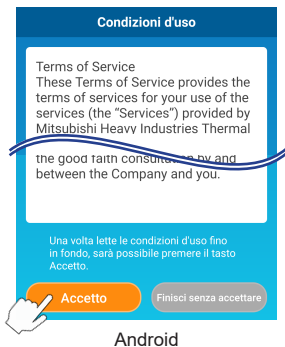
Condizioni d'uso

Terms of Service
These Terms of Service provides the terms of services for your use of the services (the "Services") provided by Mitsubishi Heavy Industries Thermal

the good faith consultation by and between the Company and you.

Una volta lette le condizioni d'uso fino in fondo, sarà possibile premere il tasto Accetto.

Accetto

Finisci senza accettare

Android